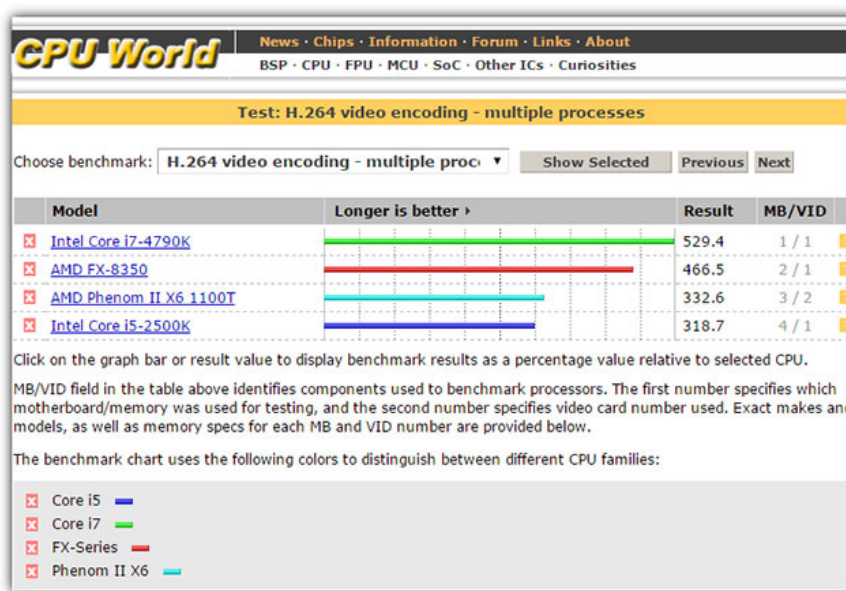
CPU World

News · Chips · Information · Forum · Links · About

BSP · CPU · FPU · MCU · SoC · Other ICs · Curiosities

Test: H.264 video encoding - multiple processes

Choose benchmark: H.264 video encoding - multiple proc ▾ Show Selected Previous Next

| | Model | Longer is better › | Result | MB/VID |
|---|---|---|---|---|
| ☒ | Intel Core i7-4790K | | 529.4 | 1 / 1 |
| ☒ | AMD FX-8350 | | 466.5 | 2 / 1 |
| ☒ | AMD Phenom II X6 1100T | | 332.6 | 3 / 2 |
| ☒ | Intel Core i5-2500K | | 318.7 | 4 / 1 |

Click on the graph bar or result value to display benchmark results as a percentage value relative to selected CPU.

MB/VID field in the table above identifies components used to benchmark processors. The first number specifies which motherboard/memory was used for testing, and the second number specifies video card number used. Exact makes an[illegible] models, as well as memory specs for each MB and VID number are provided below.

The benchmark chart uses the following colors to distinguish between different CPU families:

☒ Core i5
☒ Core i7
☒ FX-Series
☒ Phenom II X6